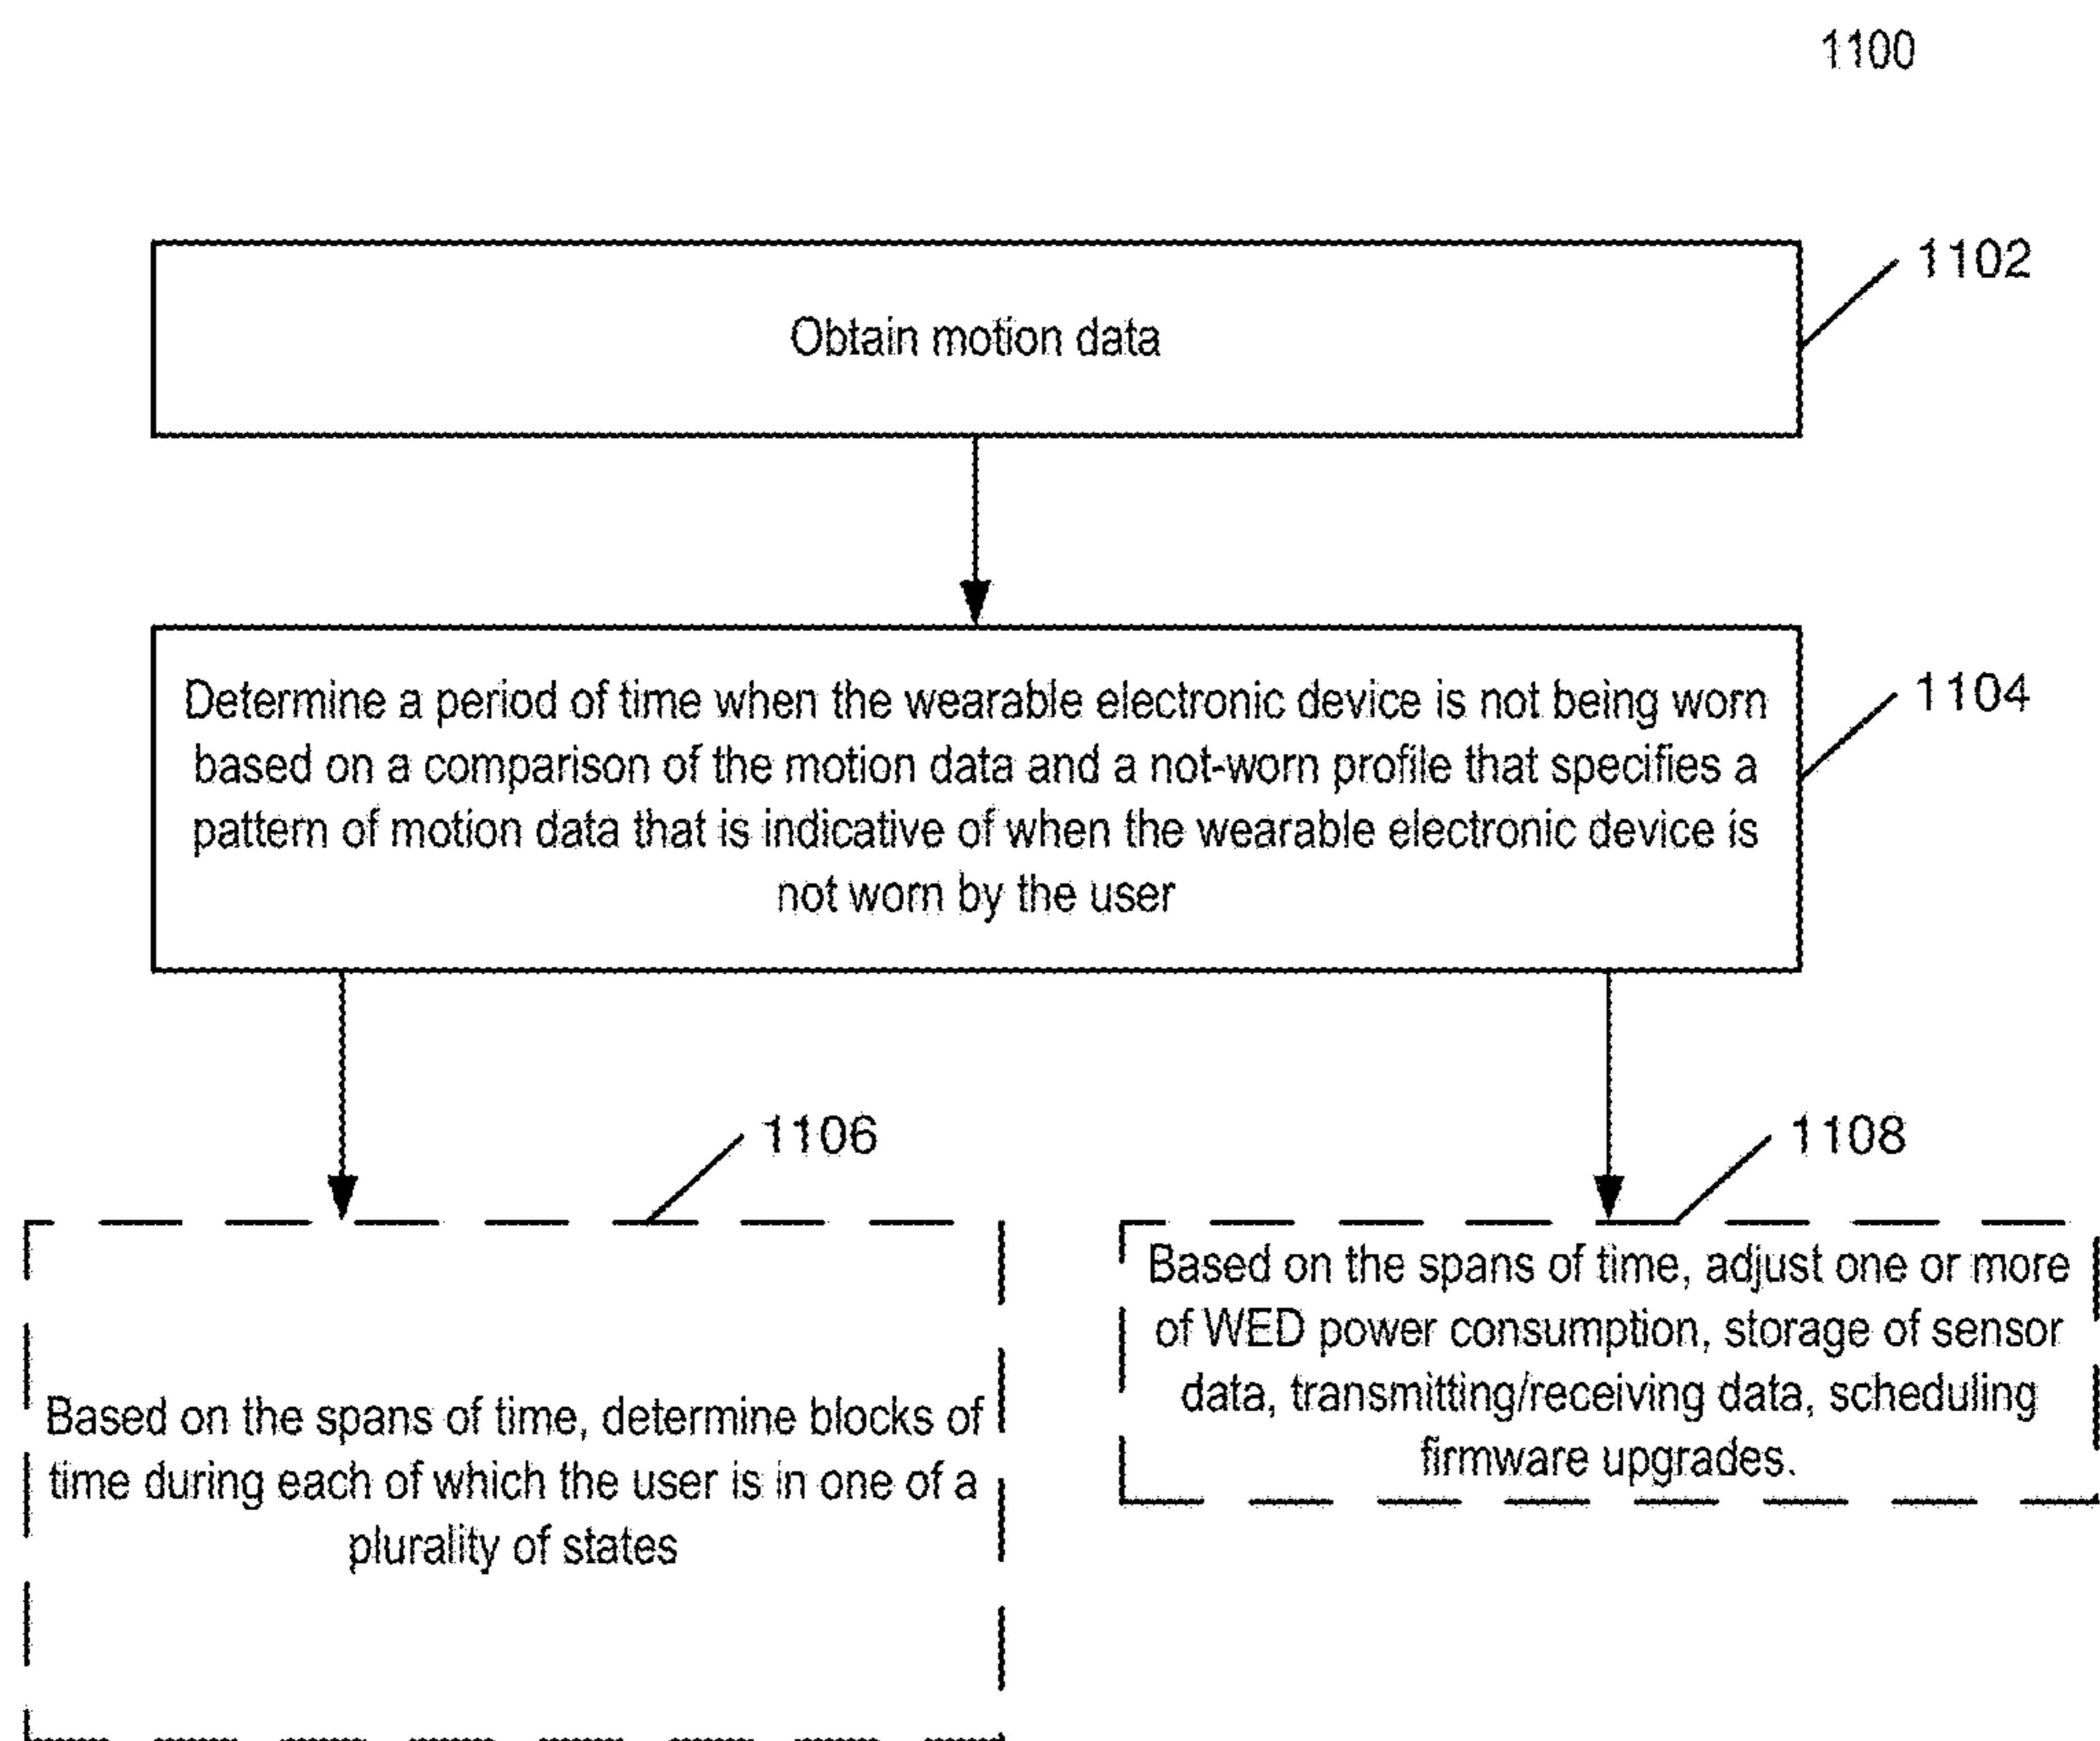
1100

1102

Obtain motion data

1104

Determine a period of time when the wearable electronic device is not being worn based on a comparison of the motion data and a not-worn profile that specifies a pattern of motion data that is indicative of when the wearable electronic device is not worn by the user

1106

Based on the spans of time, determine blocks of time during each of which the user is in one of a plurality of states

1108

Based on the spans of time, adjust one or more of WED power consumption, storage of sensor data, transmitting/receiving data, scheduling firmware upgrades.